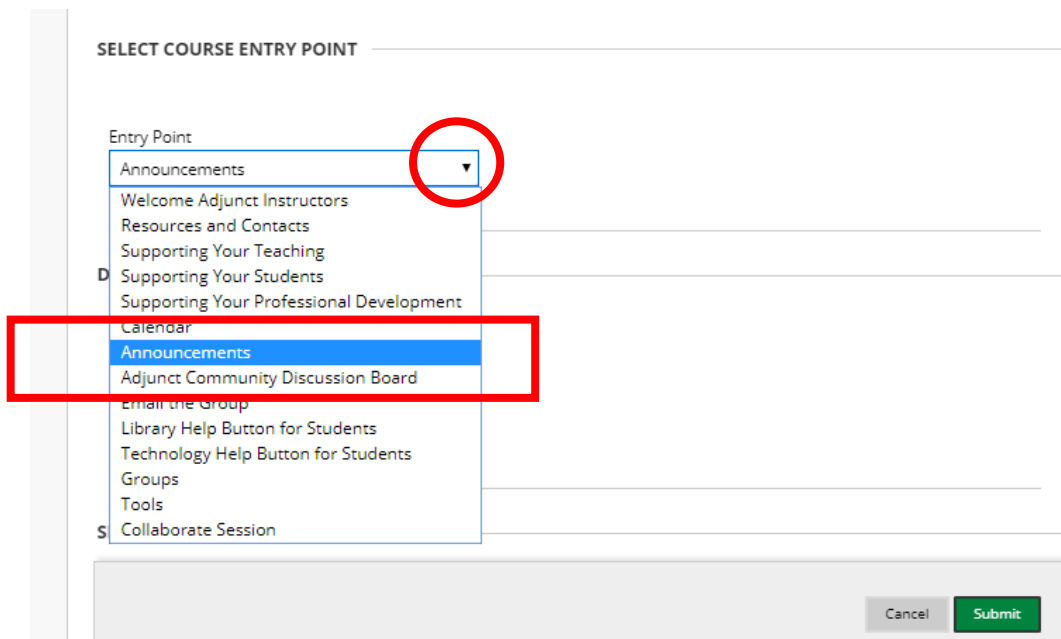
SELECT COURSE ENTRY POINT

Entry Point

Announcements ▼

Welcome Adjunct Instructors
Resources and Contacts
Supporting Your Teaching
Supporting Your Students
Supporting Your Professional Development
Calendar
Announcements
Adjunct Community Discussion Board
Email the Group
Library Help Button for Students
Technology Help Button for Students
Groups
Tools
Collaborate Session

D

S

Cancel Submit